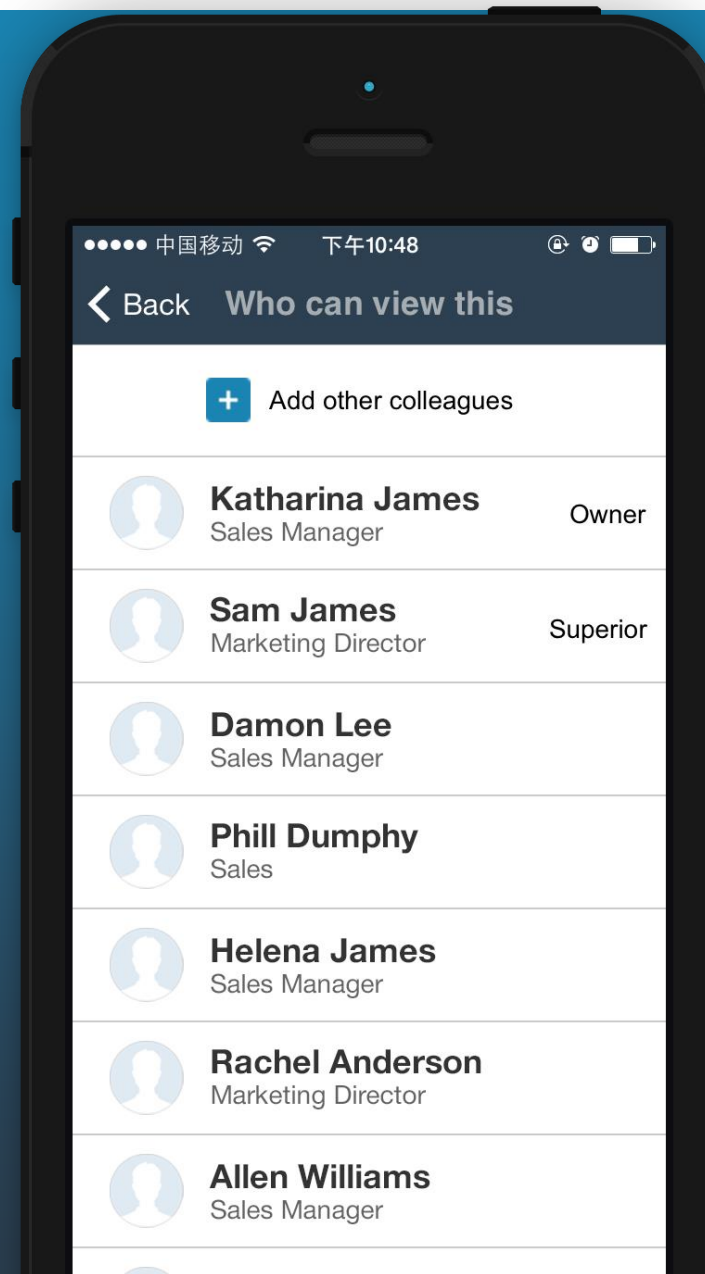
●●●●● 中国移动 下午10:48

Back Who can view this

+ Add other colleagues

Katharina James
Sales Manager
Owner

Sam James
Marketing Director
Superior

Damon Lee
Sales Manager

Phill Dumphy
Sales

Helena James
Sales Manager

Rachel Anderson
Marketing Director

Allen Williams
Sales Manager